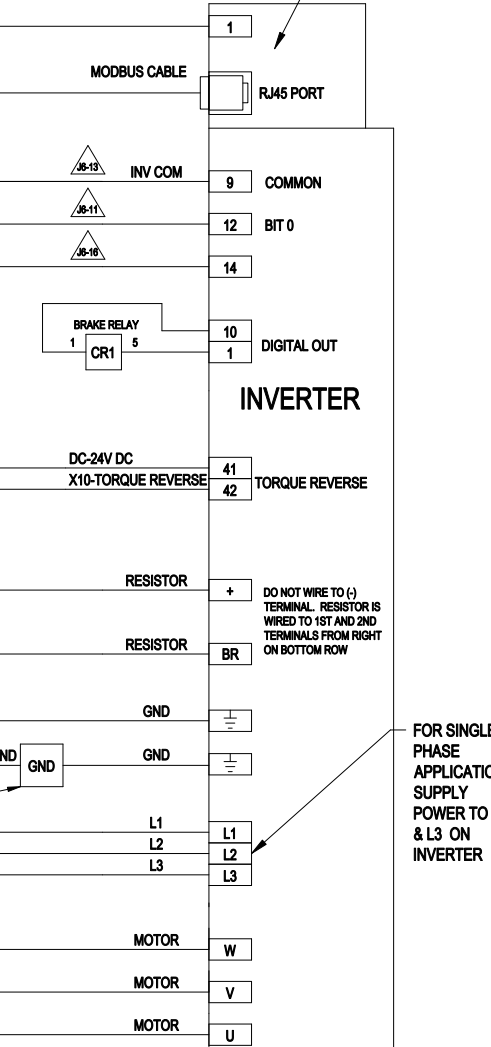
1

MODBUS CABLE

RJ45 PORT

J6-13

INV COM

9

COMMON

J6-11

12

BIT 0

J6-16

14

BRAKE RELAY

1

CR1

5

10

1

DIGITAL OUT

INVERTER

DC-24V DC

X10-TORQUE REVERSE

41

42

TORQUE REVERSE

RESISTOR

+

DO NOT WIRE TO (-) TERMINAL. RESISTOR IS WIRED TO 1ST AND 2ND TERMINALS FROM RIGHT ON BOTTOM ROW

RESISTOR

BR

GND

ND

GND

GND

FOR SINGLE PHASE APPLICATIO SUPPLY POWER TO & L3 ON INVERTER

L1

L2

L3

L1

L2

L3

MOTOR

W

MOTOR

V

MOTOR

U